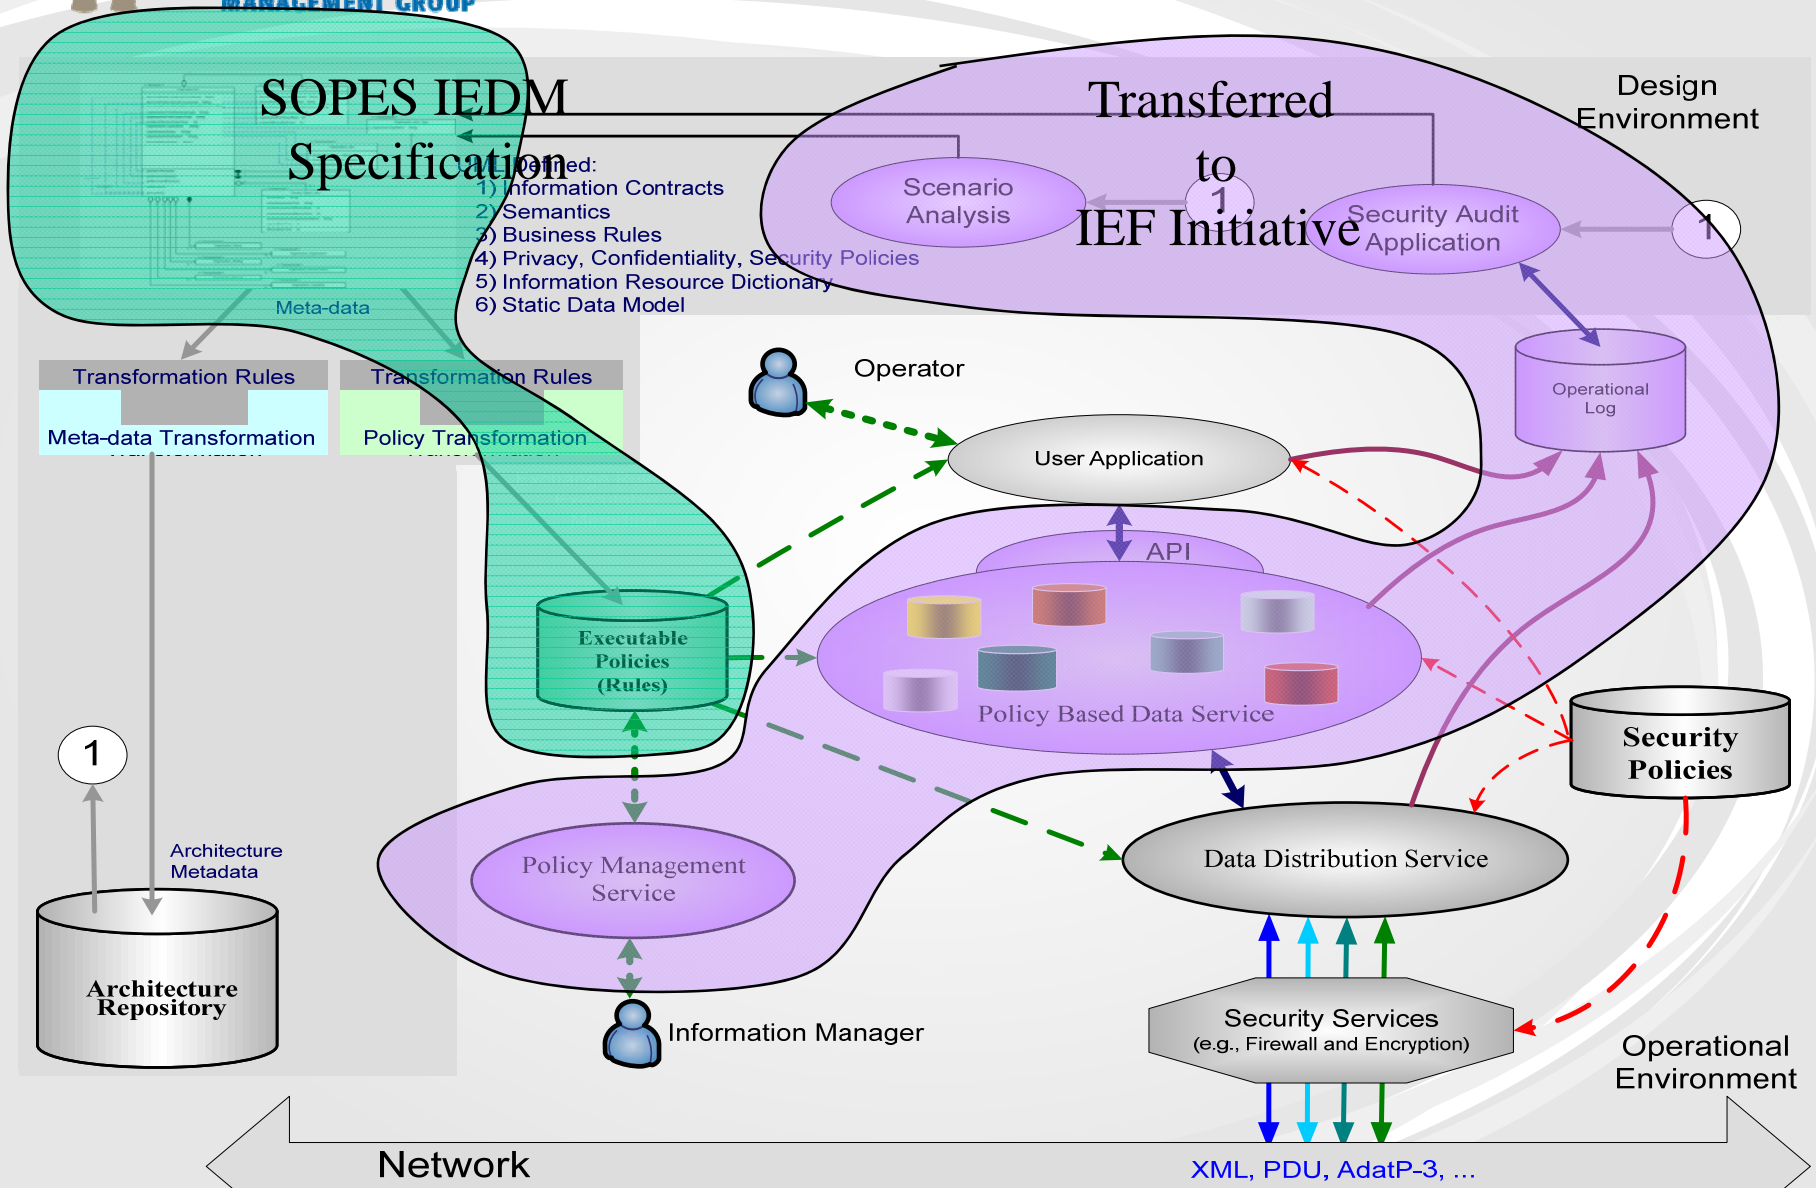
MANAGEMENT GROUP

SOPES IEDM Specification

Transferred to IEF Initiative

Design Environment

Defined:
1) Information Contracts
2) Semantics
3) Business Rules
4) Privacy, Confidentiality, Security Policies
5) Information Resource Dictionary
6) Static Data Model

Scenario Analysis

1

Security Audit Application

1

Meta-data

Transformation Rules

Meta-data Transformation

Transformation Rules

Policy Transformation

Operator

Operational Log

User Application

API

Executable Policies (Rules)

Policy Based Data Service

Security Policies

1

Architecture Metadata

Policy Management Service

Data Distribution Service

Architecture Repository

Information Manager

Security Services
(e.g., Firewall and Encryption)

Operational Environment

Network

XML, PDU, AdatP-3, ...